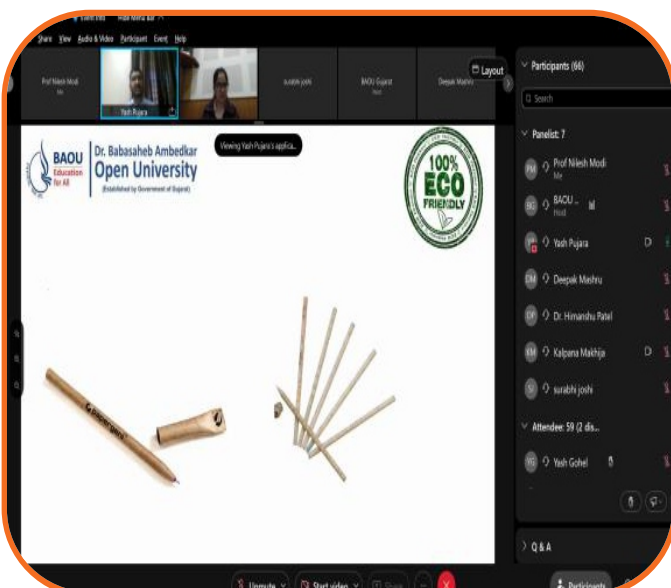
Event info Hide Menu Bar

Share View Audio & Video Participant Event Help

Prof Nilesh Modi
Me

Yash Pujara

surabhi joshi

BAOU Gujarat
Host

Deepak Mashru

Layout

Participants (66)

Search

Panelist: 7

Prof Nilesh Modi
Me

BAOU ...
Host

Yash Pujara

Deepak Mashru

Dr. Himanshu Patel

Kalpana Makhija

surabhi joshi

Attendee: 59 (2 dis...

Yash Gohel

Q & A

BAOU Education for All

Dr. Babasaheb Ambedkar Open University
(Established by Government of Gujarat)

Viewing Yash Pujara's applica...

100% ECO FRIENDLY

Unmute

Start video

Share

Participants